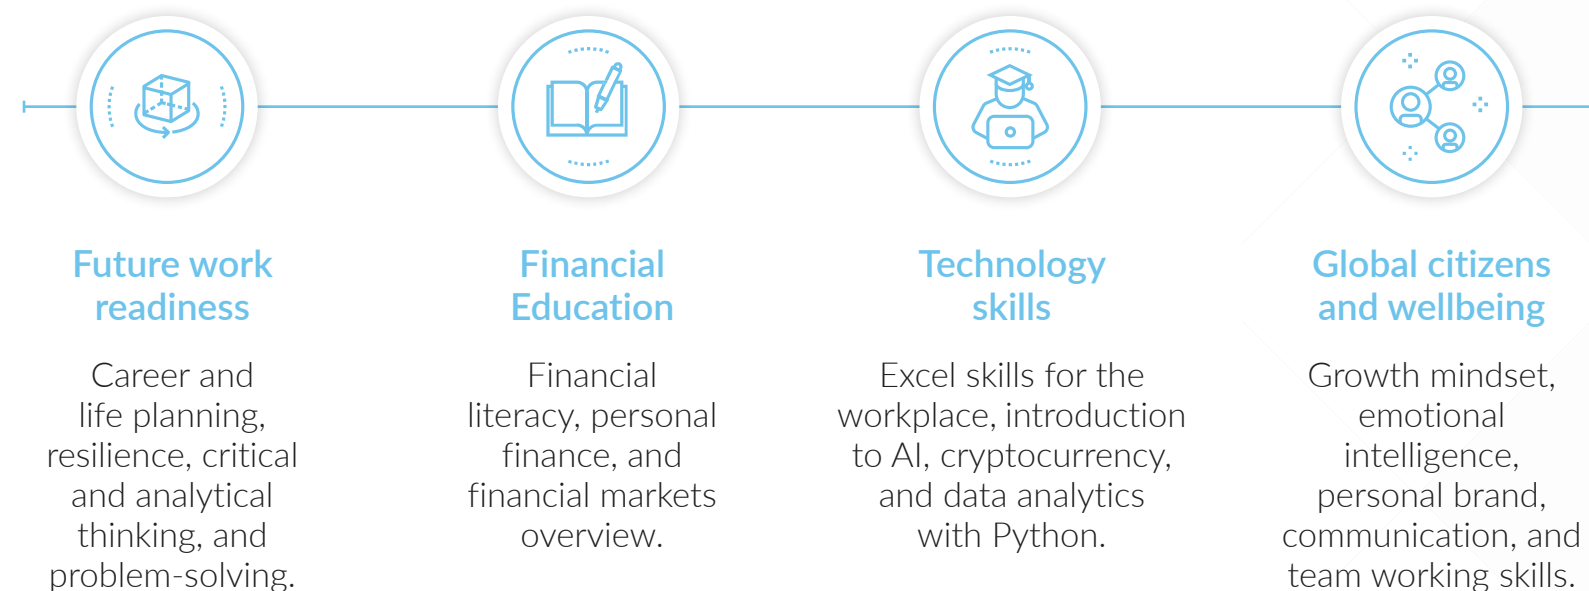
Future work readiness

Career and life planning, resilience, critical and analytical thinking, and problem-solving.

Financial Education

Financial literacy, personal finance, and financial markets overview.

Technology skills

Excel skills for the workplace, introduction to AI, cryptocurrency, and data analytics with Python.

Global citizens and wellbeing

Growth mindset, emotional intelligence, personal brand, communication, and team working skills.